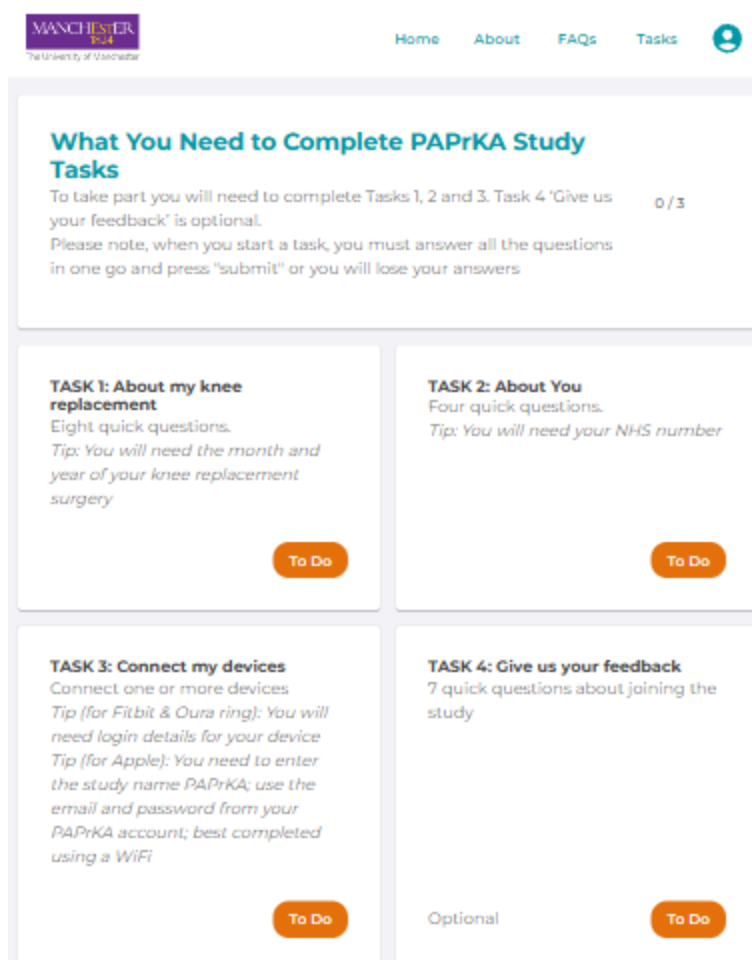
MANCHESTER 1824
The University of Manchester

Home About FAQs Tasks

What You Need to Complete PAPrKA Study Tasks

To take part you will need to complete Tasks 1, 2 and 3. Task 4 'Give us your feedback' is optional.
Please note, when you start a task, you must answer all the questions in one go and press "submit" or you will lose your answers

0 / 3

TASK 1: About my knee replacement
Eight quick questions.
Tip: You will need the month and year of your knee replacement surgery

To Do

TASK 2: About You
Four quick questions.
Tip: You will need your NHS number

To Do

TASK 3: Connect my devices
Connect one or more devices
Tip (for Fitbit & Oura ring): You will need login details for your device
Tip (for Apple): You need to enter the study name PAPrKA; use the email and password from your PAPrKA account; best completed using a WiFi

To Do

TASK 4: Give us your feedback
7 quick questions about joining the study

Optional

To Do